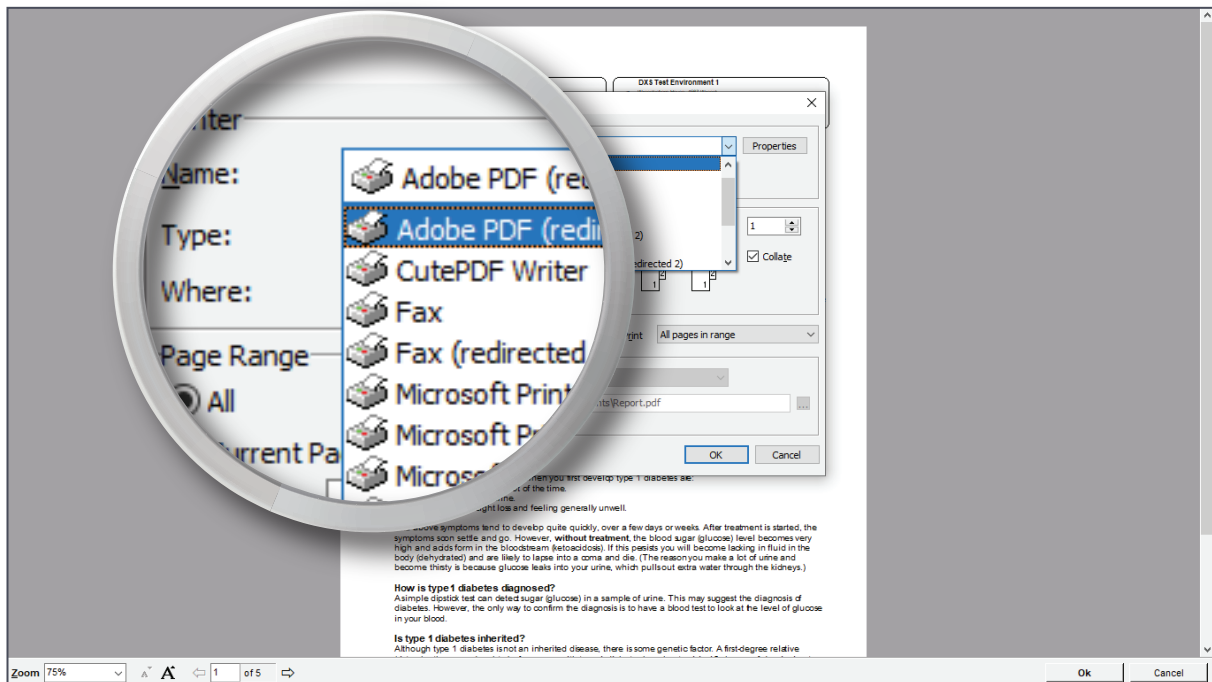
DXS Test Environment 1

Printer
Name: Adobe PDF (red
Adobe PDF (redi
CutePDF Writer
Fax
Fax (redirected
Microsoft Print
Microsoft Pr
Micros
Type:
Where:
Page Range
All
Current Pa

Properties
2)
redirected 2)
1
Collate
rint All pages in range
nts\Report.pdf
...
OK Cancel

hen you first develop type 1 diabetes are:
t of the time.
ine.
ight loss and feeling generally unwell.

e above symptoms tend to develop quite quickly, over a few days or weeks. After treatment is started, the symptoms soon settle and go. However, **without treatment**, the blood sugar (glucose) level becomes very high and acids form in the bloodstream (ketoacidosis). If this persists you will become lacking in fluid in the body (dehydrated) and are likely to lapse into a coma and die. (The reason you make a lot of urine and become thirsty is because glucose leaks into your urine, which pulls out extra water through the kidneys.)

**How is type 1 diabetes diagnosed?**
A simple dipstick test can detect sugar (glucose) in a sample of urine. This may suggest the diagnosis of diabetes. However, the only way to confirm the diagnosis is to have a blood test to look at the level of glucose in your blood.

**Is type 1 diabetes inherited?**
Although type 1 diabetes is not an inherited disease, there is some genetic factor. A first-degree relative

Zoom 75% 1 of 5 Ok Cancel